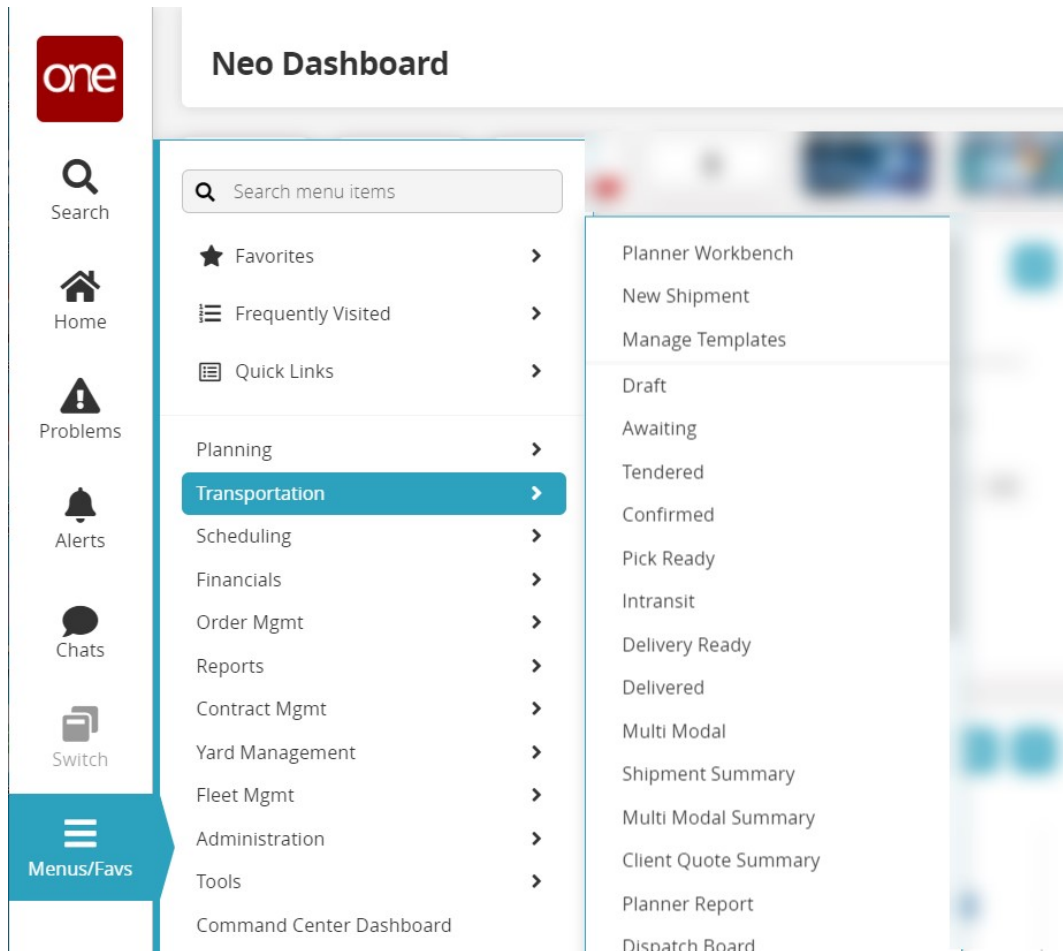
one

Search

Home

Problems

Alerts

Chats

Switch

Menus/Favs

Neo Dashboard

Search menu items

Favorites

Frequently Visited

Quick Links

Planning

Transportation

Scheduling

Financials

Order Mgmt

Reports

Contract Mgmt

Yard Management

Fleet Mgmt

Administration

Tools

Command Center Dashboard

Planner Workbench

New Shipment

Manage Templates

Draft

Awaiting

Tendered

Confirmed

Pick Ready

Intransit

Delivery Ready

Delivered

Multi Modal

Shipment Summary

Multi Modal Summary

Client Quote Summary

Planner Report

Dispatch Board